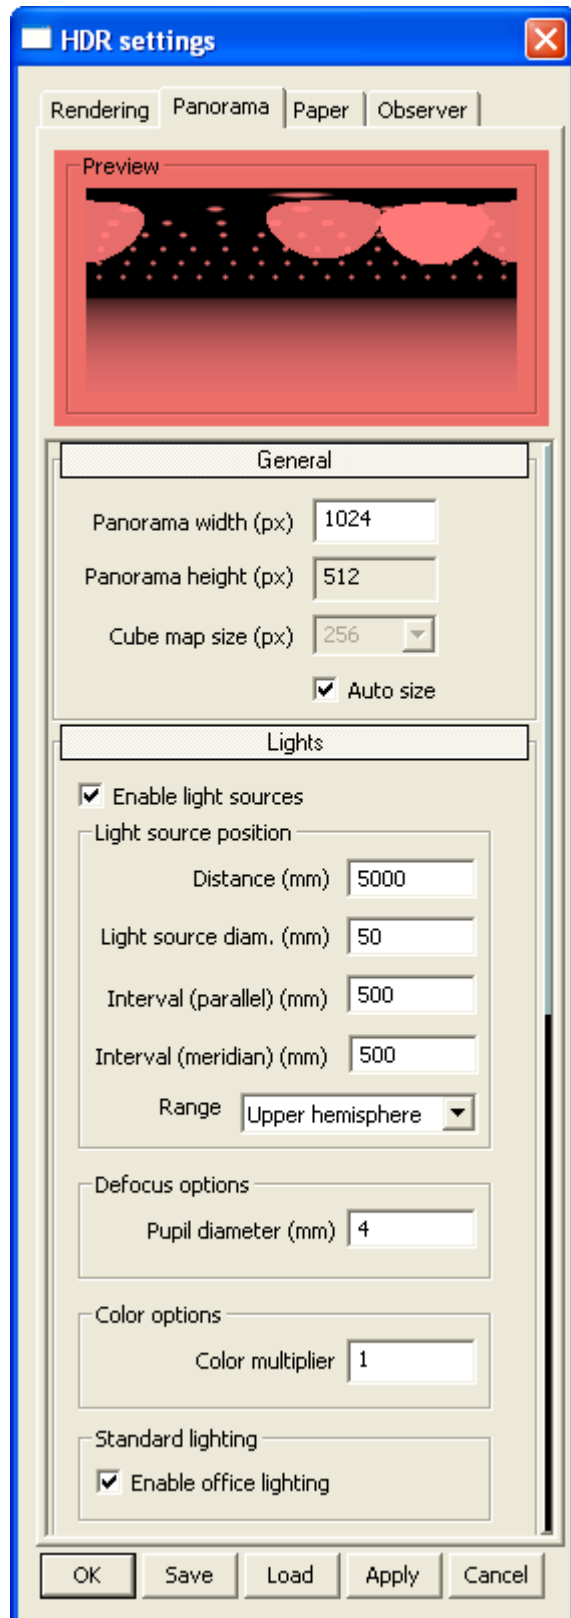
HDR settings

Rendering | Panorama | Paper | Observer

Preview

General

Panorama width (px) 1024

Panorama height (px) 512

Cube map size (px) 256

Auto size

Lights

Enable light sources

Light source position

Distance (mm) 5000

Light source diam. (mm) 50

Interval (parallel) (mm) 500

Interval (meridian) (mm) 500

Range Upper hemisphere

Defocus options

Pupil diameter (mm) 4

Color options

Color multiplier 1

Standard lighting

Enable office lighting

OK | Save | Load | Apply | Cancel